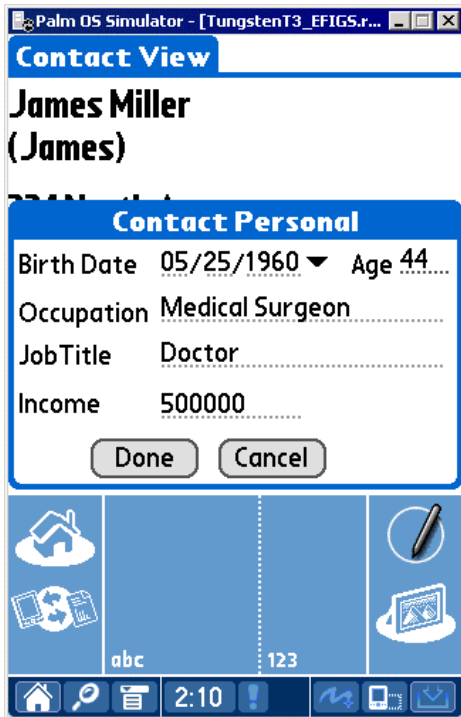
Palm OS Simulator - [TungstenT3_EFIGS.r...

Contact View

James Miller
(James)

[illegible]

Contact Personal

Birth Date 05/25/1960 ▾ Age 44

Occupation Medical Surgeon

JobTitle Doctor

Income 500000

Done Cancel

abc 123

2:10 !